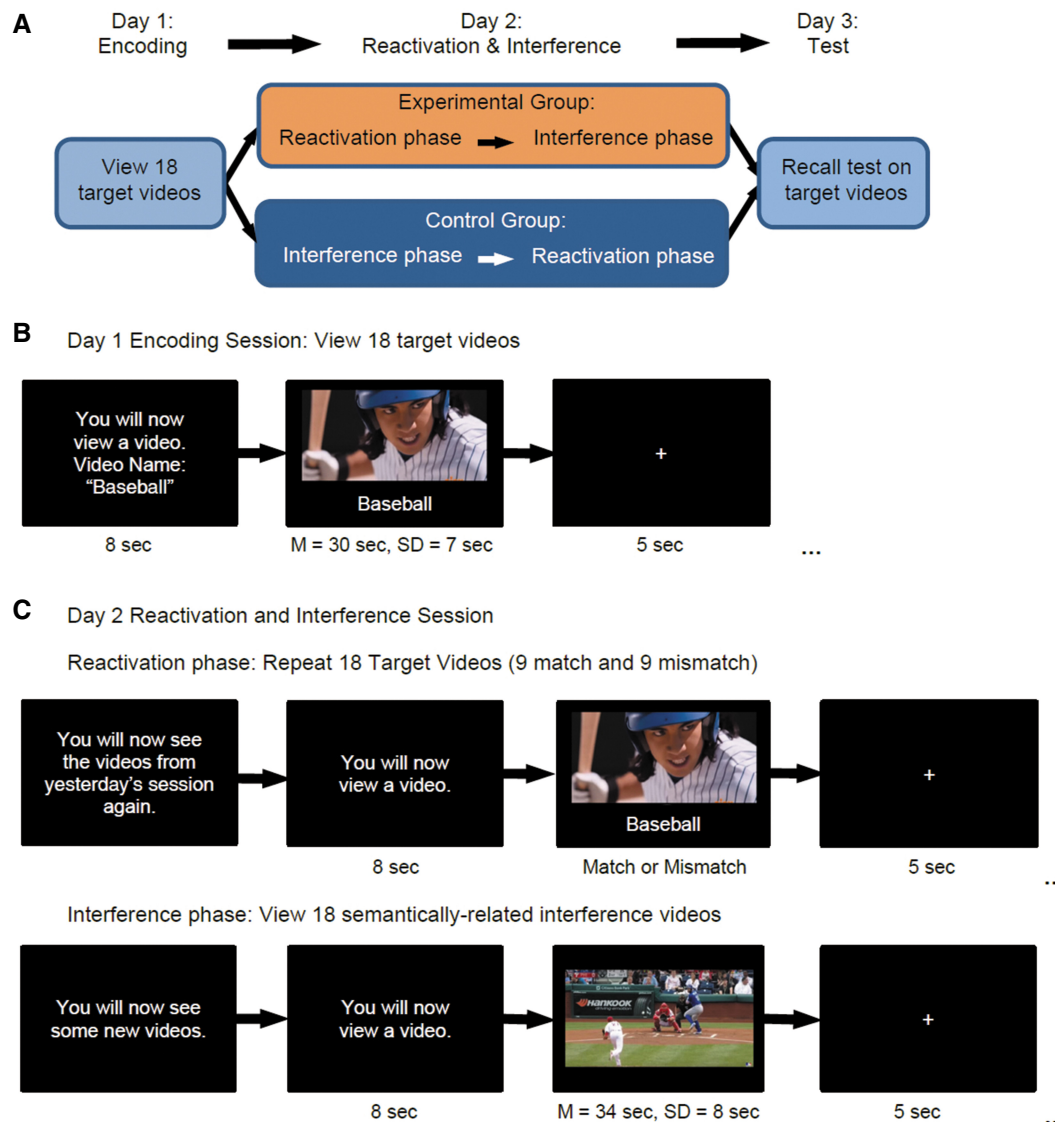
A

Day 1: Encoding

Day 2: Reactivation & Interference

Day 3: Test

View 18 target videos

Experimental Group:
Reactivation phase → Interference phase

Control Group:
Interference phase → Reactivation phase

Recall test on target videos

B

Day 1 Encoding Session: View 18 target videos

You will now view a video. Video Name: "Baseball"

8 sec

Baseball

M = 30 sec, SD = 7 sec

+

5 sec

...

C

Day 2 Reactivation and Interference Session

Reactivation phase: Repeat 18 Target Videos (9 match and 9 mismatch)

You will now see the videos from yesterday's session again.

You will now view a video.

8 sec

Baseball

Match or Mismatch

+

5 sec

Interference phase: View 18 semantically-related interference videos

You will now see some new videos.

You will now view a video.

8 sec

HANKOOK

M = 34 sec, SD = 8 sec

+

5 sec